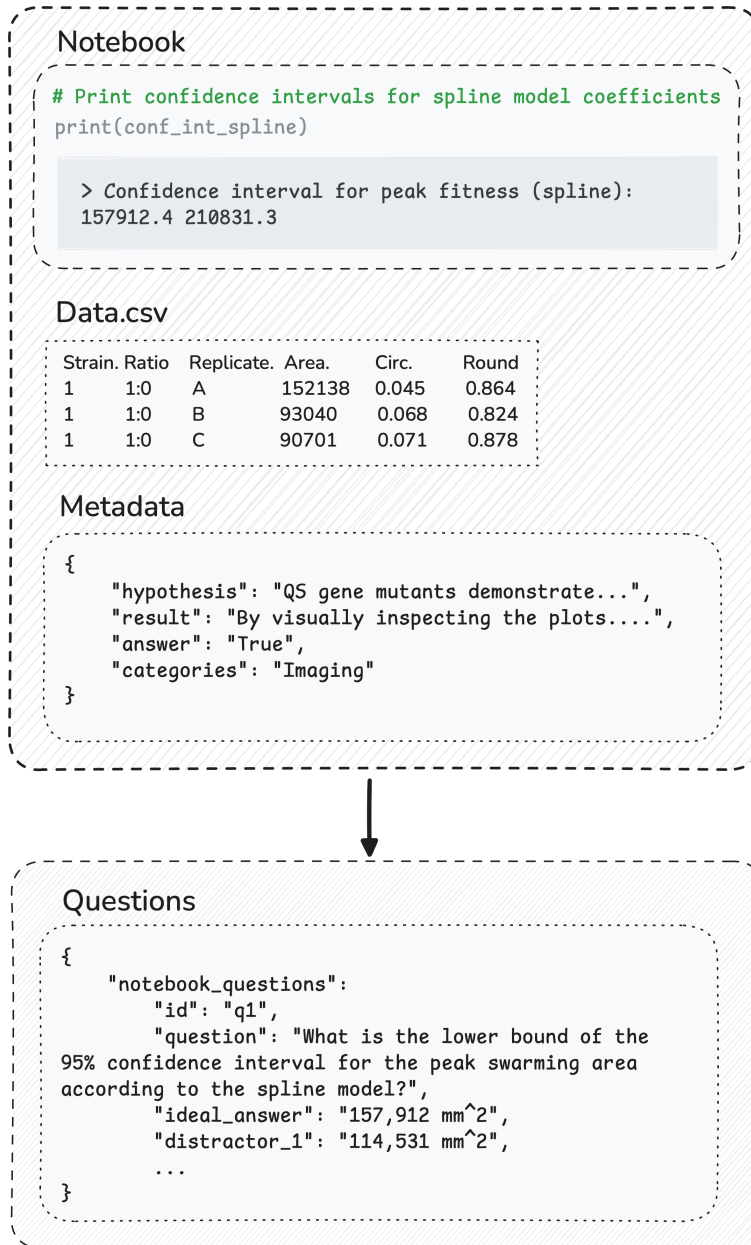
Notebook

# Print confidence intervals for spline model coefficients
print(conf_int_spline)

> Confidence interval for peak fitness (spline):
157912.4 210831.3

Data.csv

| Strain. | Ratio | Replicate. | Area. | Circ. | Round |
|---|---|---|---|---|---|
| 1 | 1:0 | A | 152138 | 0.045 | 0.864 |
| 1 | 1:0 | B | 93040 | 0.068 | 0.824 |
| 1 | 1:0 | C | 90701 | 0.071 | 0.878 |

Metadata

{
"hypothesis": "QS gene mutants demonstrate...",
"result": "By visually inspecting the plots....",
"answer": "True",
"categories": "Imaging"
}

Questions

{
"notebook_questions":
"id": "q1",
"question": "What is the lower bound of the 95% confidence interval for the peak swarming area according to the spline model?",
"ideal_answer": "157,912 mm^2",
"distractor_1": "114,531 mm^2",
...
}